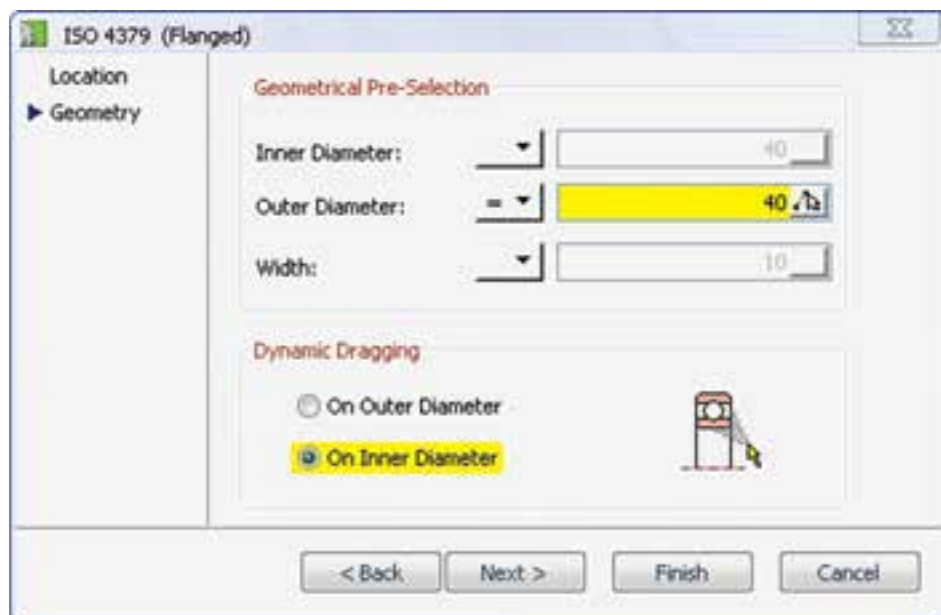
ISO 4379 (Flanged)

Location
▶ Geometry

Geometrical Pre-Selection

Inner Diameter: 40

Outer Diameter: = 40

Width: 10

Dynamic Dragging

On Outer Diameter

On Inner Diameter

< Back Next > Finish Cancel